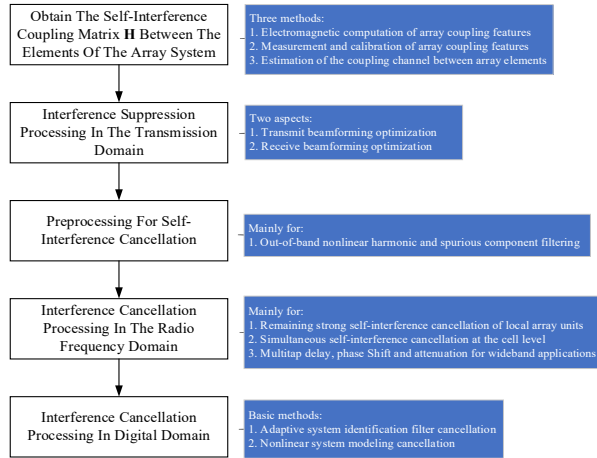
Obtain The Self-Interference Coupling Matrix **H** Between The Elements Of The Array System

Three methods:
1. Electromagnetic computation of array coupling features
2. Measurement and calibration of array coupling features
3. Estimation of the coupling channel between array elements

Interference Suppression Processing In The Transmission Domain

Two aspects:
1. Transmit beamforming optimization
2. Receive beamforming optimization

Preprocessing For Self-Interference Cancellation

Mainly for:
1. Out-of-band nonlinear harmonic and spurious component filtering

Interference Cancellation Processing In The Radio Frequency Domain

Mainly for:
1. Remaining strong self-interference cancellation of local array units
2. Simultaneous self-interference cancellation at the cell level
3. Multitap delay, phase Shift and attenuation for wideband applications

Interference Cancellation Processing In Digital Domain

Basic methods:
1. Adaptive system identification filter cancellation
2. Nonlinear system modeling cancellation